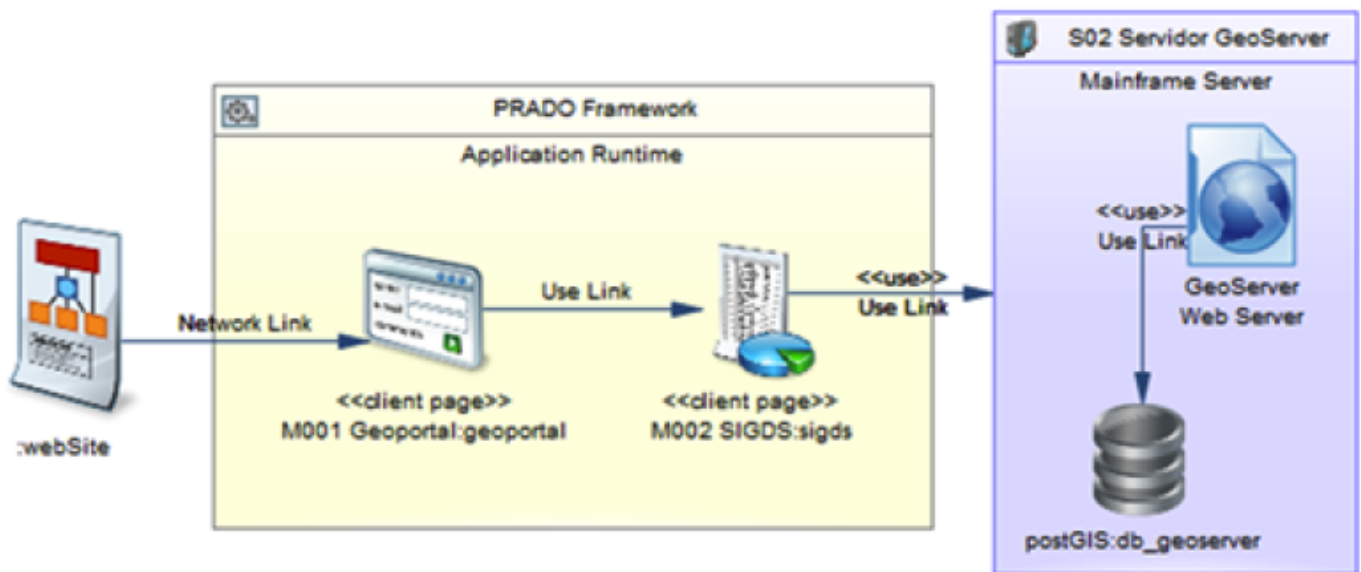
S02 Servidor GeoServer

Mainframe Server

PRADO Framework

Application Runtime

<<use>>
Use Link

GeoServer
Web Server

Use Link

<<use>>
Use Link

Network Link

<<client page>>
M001 Geoportal:geoportal

<<client page>>
M002 SIGDS:sigds

:webSite

postGIS:db_geoserver